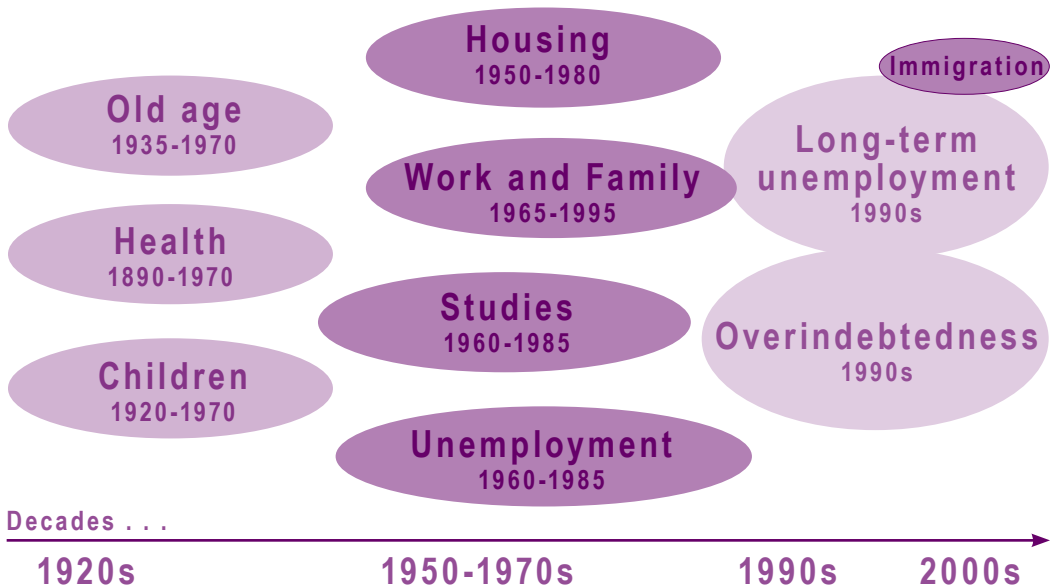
Housing
1950-1980

Immigration

Old age
1935-1970

Long-term unemployment
1990s

Work and Family
1965-1995

Health
1890-1970

Studies
1960-1985

Overindebtedness
1990s

Children
1920-1970

Unemployment
1960-1985

Decades . . .

1920s 1950-1970s 1990s 2000s